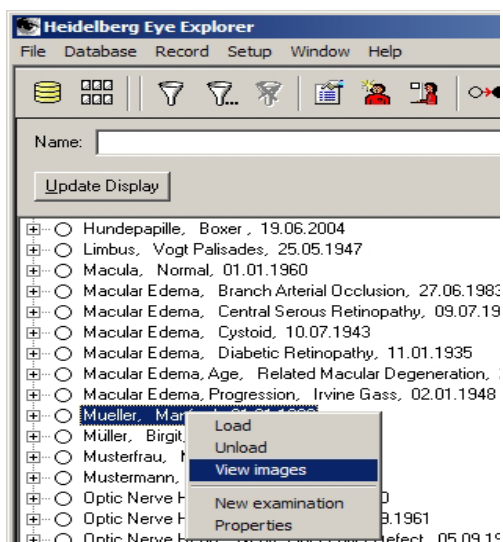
Heidelberg Eye Explorer

File Database Record Setup Window Help

Name:

Update Display

Hundepapille, Boxer , 19.06.2004
Limbus, Vogt Palisades, 25.05.1947
Macula, Normal, 01.01.1960
Macular Edema, Branch Arterial Occlusion, 27.06.1983
Macular Edema, Central Serous Retinopathy, 09.07.19
Macular Edema, Cystoid, 10.07.1943
Macular Edema, Diabetic Retinopathy, 11.01.1935
Macular Edema, Age, Related Macular Degeneration,
Macular Edema, Progression, Irvine Gass, 02.01.1948
Mueller, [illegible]
Müller, Birgit, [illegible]
Musterfrau, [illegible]
Mustermann, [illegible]
Optic Nerve H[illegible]
Optic Nerve H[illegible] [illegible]9.1961
Optic Nerve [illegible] efect, 05.09.19

Load
Unload
View images
New examination
Properties